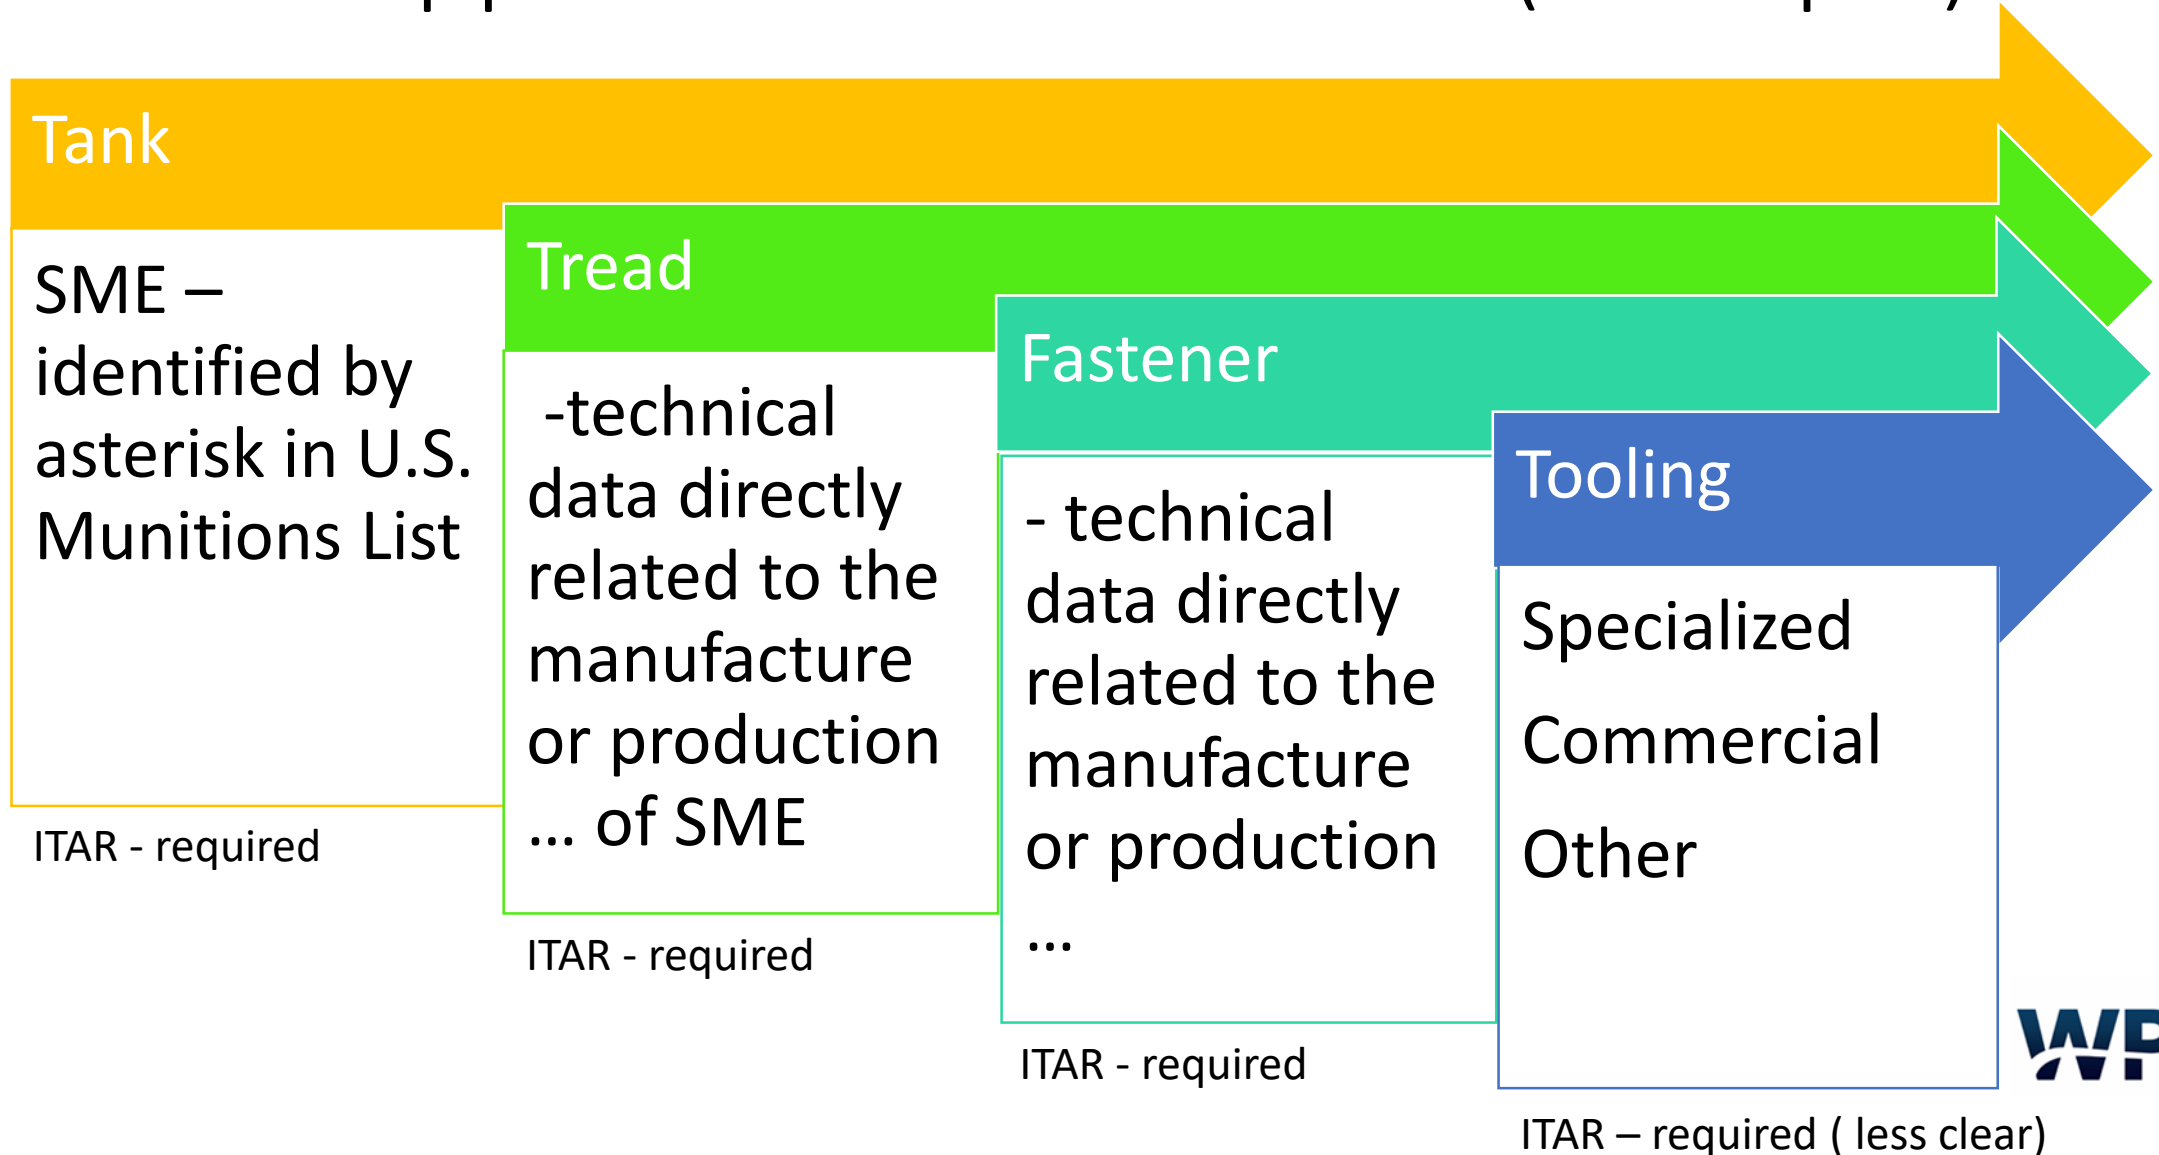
Tank

SME – identified by asterisk in U.S. Munitions List

ITAR - required

Tread

-technical data directly related to the manufacture or production … of SME

ITAR - required

Fastener

- technical data directly related to the manufacture or production …

ITAR - required

Tooling

Specialized

Commercial

Other

ITAR – required ( less clear)

WP